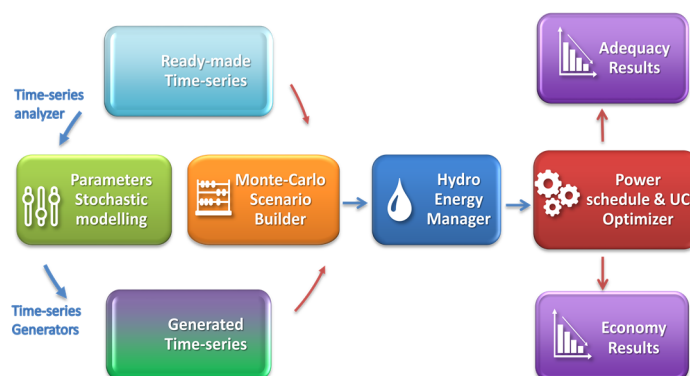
Ready-made Time-series

Adequacy Results

Time-series analyzer

Parameters Stochastic modelling

Monte-Carlo Scenario Builder

Hydro Energy Manager

Power schedule & UC Optimizer

Time-series Generators

Generated Time-series

Economy Results